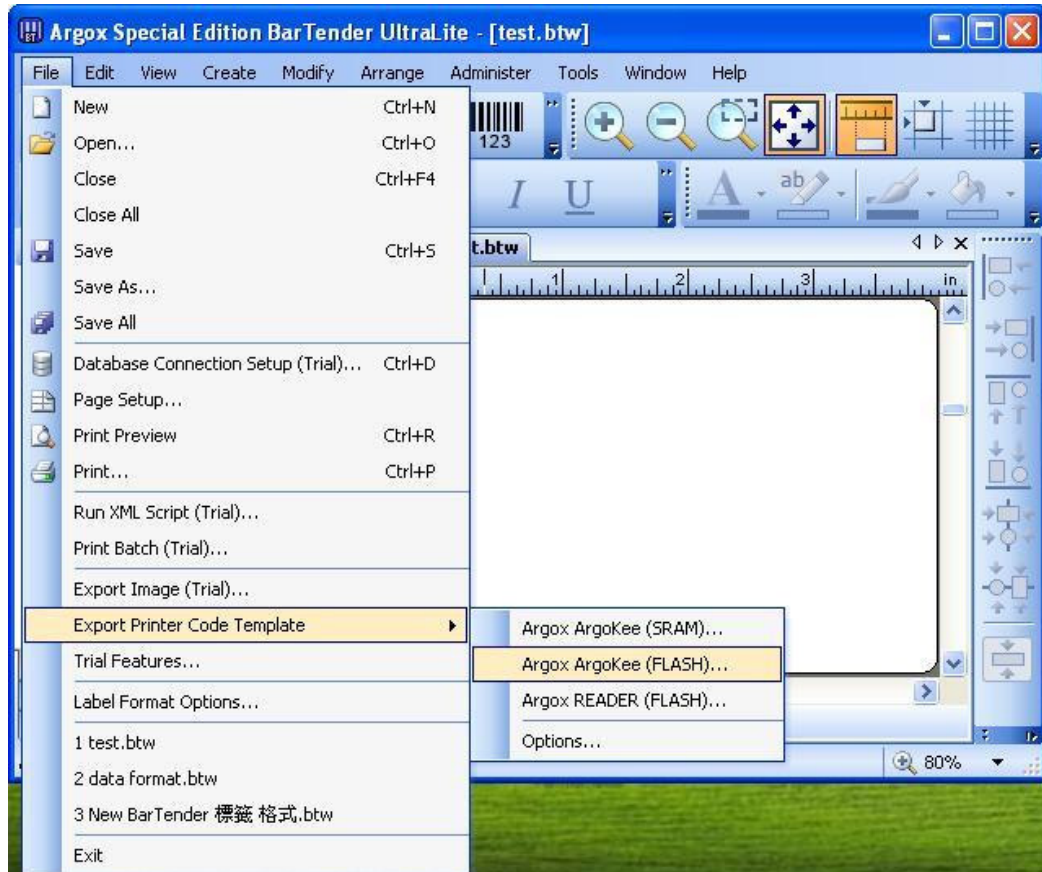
Argox Special Edition BarTender UltraLite - [test.btw]

File Edit View Create Modify Arrange Administer Tools Window Help

New Ctrl+N
Open... Ctrl+O
Close Ctrl+F4
Close All
Save Ctrl+S
Save As...
Save All
Database Connection Setup (Trial)... Ctrl+D
Page Setup...
Print Preview Ctrl+R
Print... Ctrl+P
Run XML Script (Trial)...
Print Batch (Trial)...
Export Image (Trial)...
Export Printer Code Template
Trial Features...
Label Format Options...
1 test.btw
2 data format.btw
3 New BarTender 標籤 格式.btw
Exit

Argox ArgoKee (SRAM)...
Argox ArgoKee (FLASH)...
Argox READER (FLASH)...
Options...

123
I U
A ab
t.btw
1 2 3 in.
80%